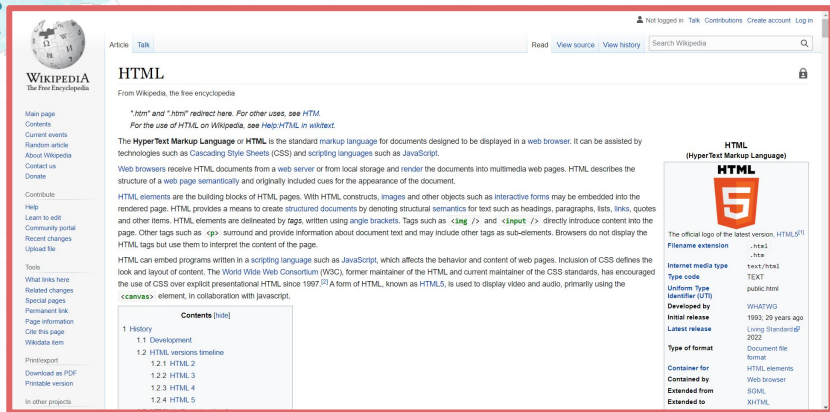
Not logged in Talk Contributions Create account Log in

Wikipedia
The Free Encyclopedia

Article Talk

Read View source View history

Search Wikipedia

Main page
Contents
Current events
Random article
About Wikipedia
Contact us
Donate

Contribute
Help
Learn to edit
Community portal
Recent changes
Upload file

Tools
What links here
Related changes
Special pages
Permanent link
Page information
Cite this page
Wikidata item

Print/export
Download as PDF
Printable version

In other projects

HTML

From Wikipedia, the free encyclopedia

".htm" and ".html" redirect here. For other uses, see HTM.
For the use of HTML on Wikipedia, see Help:HTML in wikitext.

The HyperText Markup Language or HTML is the standard markup language for documents designed to be displayed in a web browser. It can be assisted by technologies such as Cascading Style Sheets (CSS) and scripting languages such as JavaScript.

Web browsers receive HTML documents from a web server or from local storage and render the documents into multimedia web pages. HTML describes the structure of a web page semantically and originally included cues for the appearance of the document.

HTML elements are the building blocks of HTML pages. With HTML constructs, images and other objects such as interactive forms may be embedded into the rendered page. HTML provides a means to create structured documents by denoting structural semantics for text such as headings, paragraphs, lists, links, quotes and other items. HTML elements are delineated by tags, written using angle brackets. Tags such as <img /> and <input /> directly introduce content into the page. Other tags such as <p> surround and provide information about document text and may include other tags as sub-elements. Browsers do not display the HTML tags but use them to interpret the content of the page.

HTML can embed programs written in a scripting language such as JavaScript, which affects the behavior and content of web pages. Inclusion of CSS defines the look and layout of content. The World Wide Web Consortium (W3C), former maintainer of the HTML and current maintainer of the CSS standards, has encouraged the use of CSS over explicit presentational HTML since 1997.[2] A form of HTML, known as HTML5, is used to display video and audio, primarily using the <canvas> element, in collaboration with javascript.

Contents [hide]
1 History
1.1 Development
1.2 HTML versions timeline
1.2.1 HTML 2
1.2.2 HTML 3
1.2.3 HTML 4
1.2.4 HTML 5

HTML
(HyperText Markup Language)

HTML 5

The official logo of the latest version, HTML5[1]

| Filename extension | .html .htm |
|---|---|
| Internet media type | text/html |
| Type code | TEXT |
| Uniform Type Identifier (UTI) | public.html |
| Developed by | WHATWG |
| Initial release | 1993; 29 years ago |
| Latest release | Living Standard 2022 |
| Type of format | Document file format |
| Container for | HTML elements |
| Contained by | Web browser |
| Extended from | SGML |
| Extended to | XHTML |